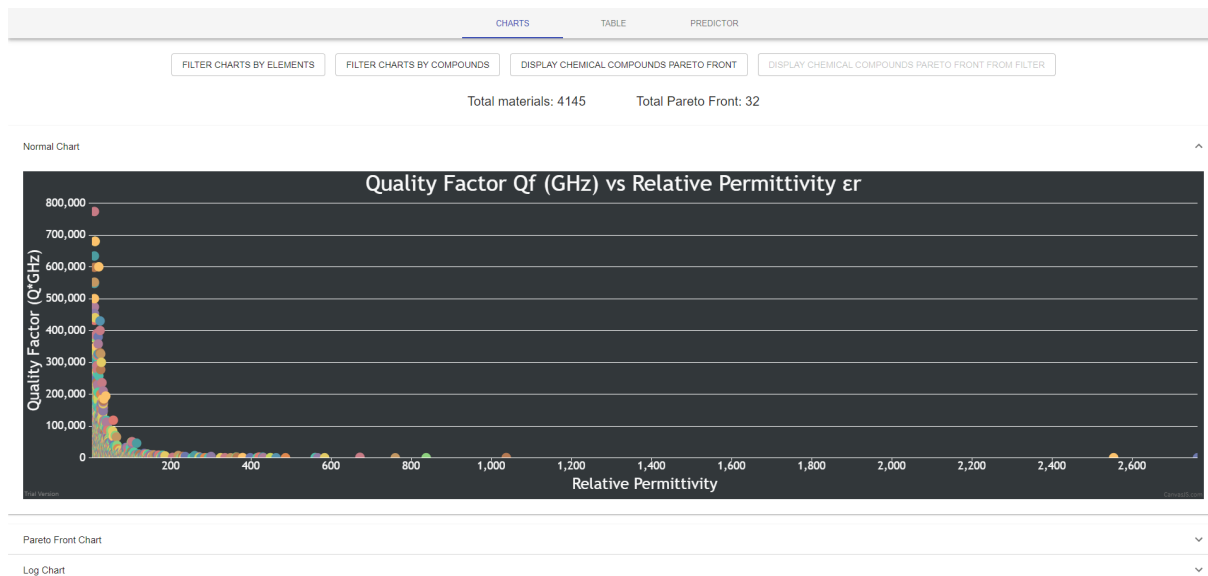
CHARTS TABLE PREDICTOR

FILTER CHARTS BY ELEMENTS FILTER CHARTS BY COMPOUNDS DISPLAY CHEMICAL COMPOUNDS PARETO FRONT DISPLAY CHEMICAL COMPOUNDS PARETO FRONT FROM FILTER

Total materials: 4145 Total Pareto Front: 32

Normal Chart

Quality Factor Qf (GHz) vs Relative Permittivity εr

Quality Factor (Q*GHz)

800,000
700,000
600,000
500,000
400,000
300,000
200,000
100,000
0

200 400 600 800 1,000 1,200 1,400 1,600 1,800 2,000 2,200 2,400 2,600

Relative Permittivity

Trial Version

CanvasJS.com

Pareto Front Chart

Log Chart